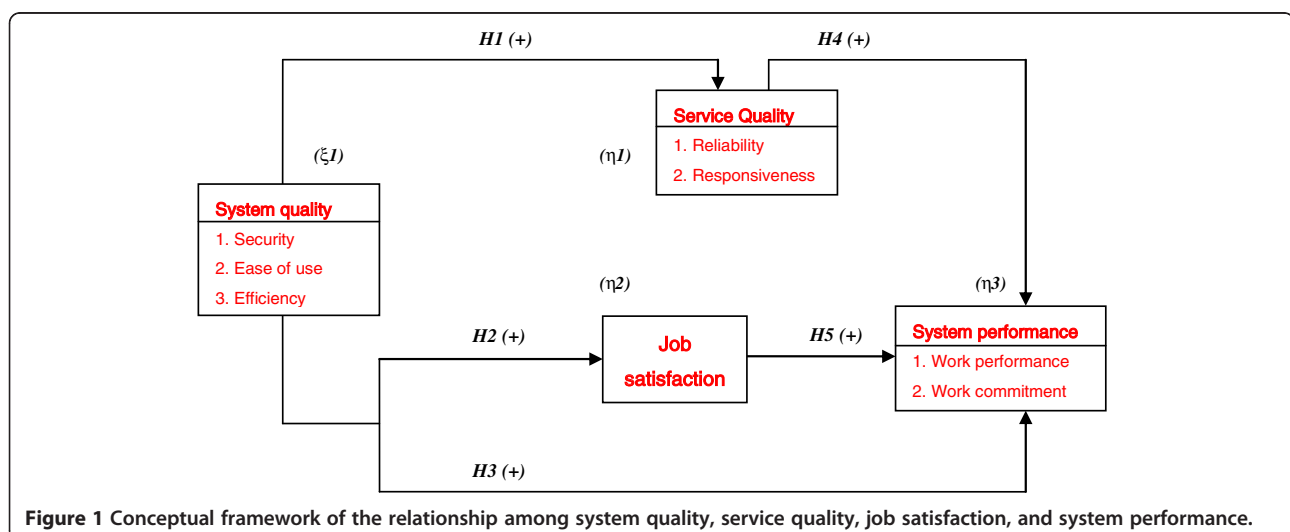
H1 (+)

H4 (+)

Service Quality
1. Reliability
2. Responsiveness

(ξ1)

(η1)

System quality
1. Security
2. Ease of use
3. Efficiency

(η2)

(η3)

H2 (+)

Job satisfaction

H5 (+)

System performance
1. Work performance
2. Work commitment

H3 (+)

Figure 1 Conceptual framework of the relationship among system quality, service quality, job satisfaction, and system performance.